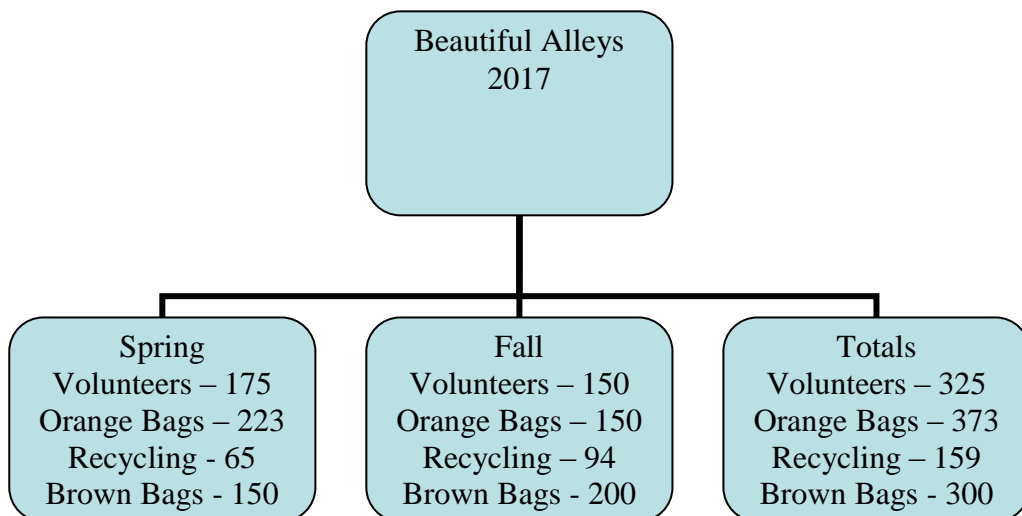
Beautiful Alleys
2017

Spring
Volunteers – 175
Orange Bags – 223
Recycling - 65
Brown Bags - 150

Fall
Volunteers – 150
Orange Bags – 150
Recycling – 94
Brown Bags - 200

Totals
Volunteers – 325
Orange Bags – 373
Recycling – 159
Brown Bags - 300